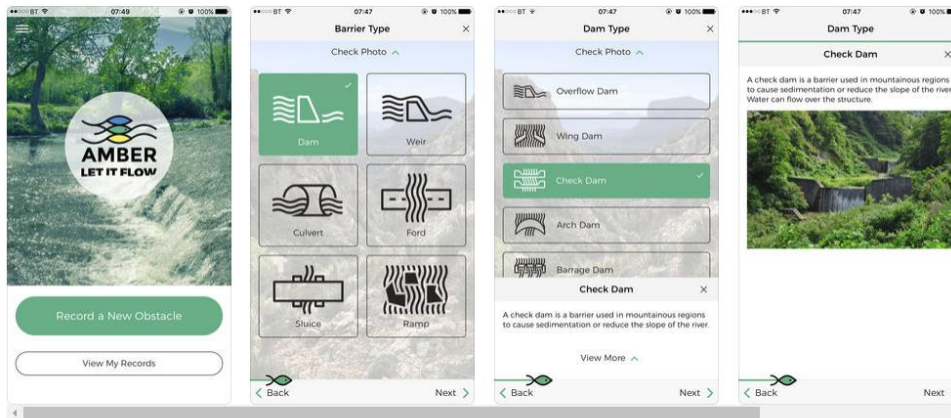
BT 07:49 100%

AMBER
LET IT FLOW

Record a New Obstacle

View My Records

BT 07:47 100%

Barrier Type

Check Photo

Dam

Weir

Culvert

Ford

Sluice

Ramp

Back

Next

BT 07:47 100%

Dam Type

Check Photo

Overflow Dam

Wing Dam

Check Dam

Arch Dam

Barrage Dam

Check Dam

A check dam is a barrier used in mountainous regions to cause sedimentation or reduce the slope of the river.

View More

Back

Next

BT 07:47 100%

Dam Type

Check Dam

A check dam is a barrier used in mountainous regions to cause sedimentation or reduce the slope of the river. Water can flow over the structure.

Back

Next